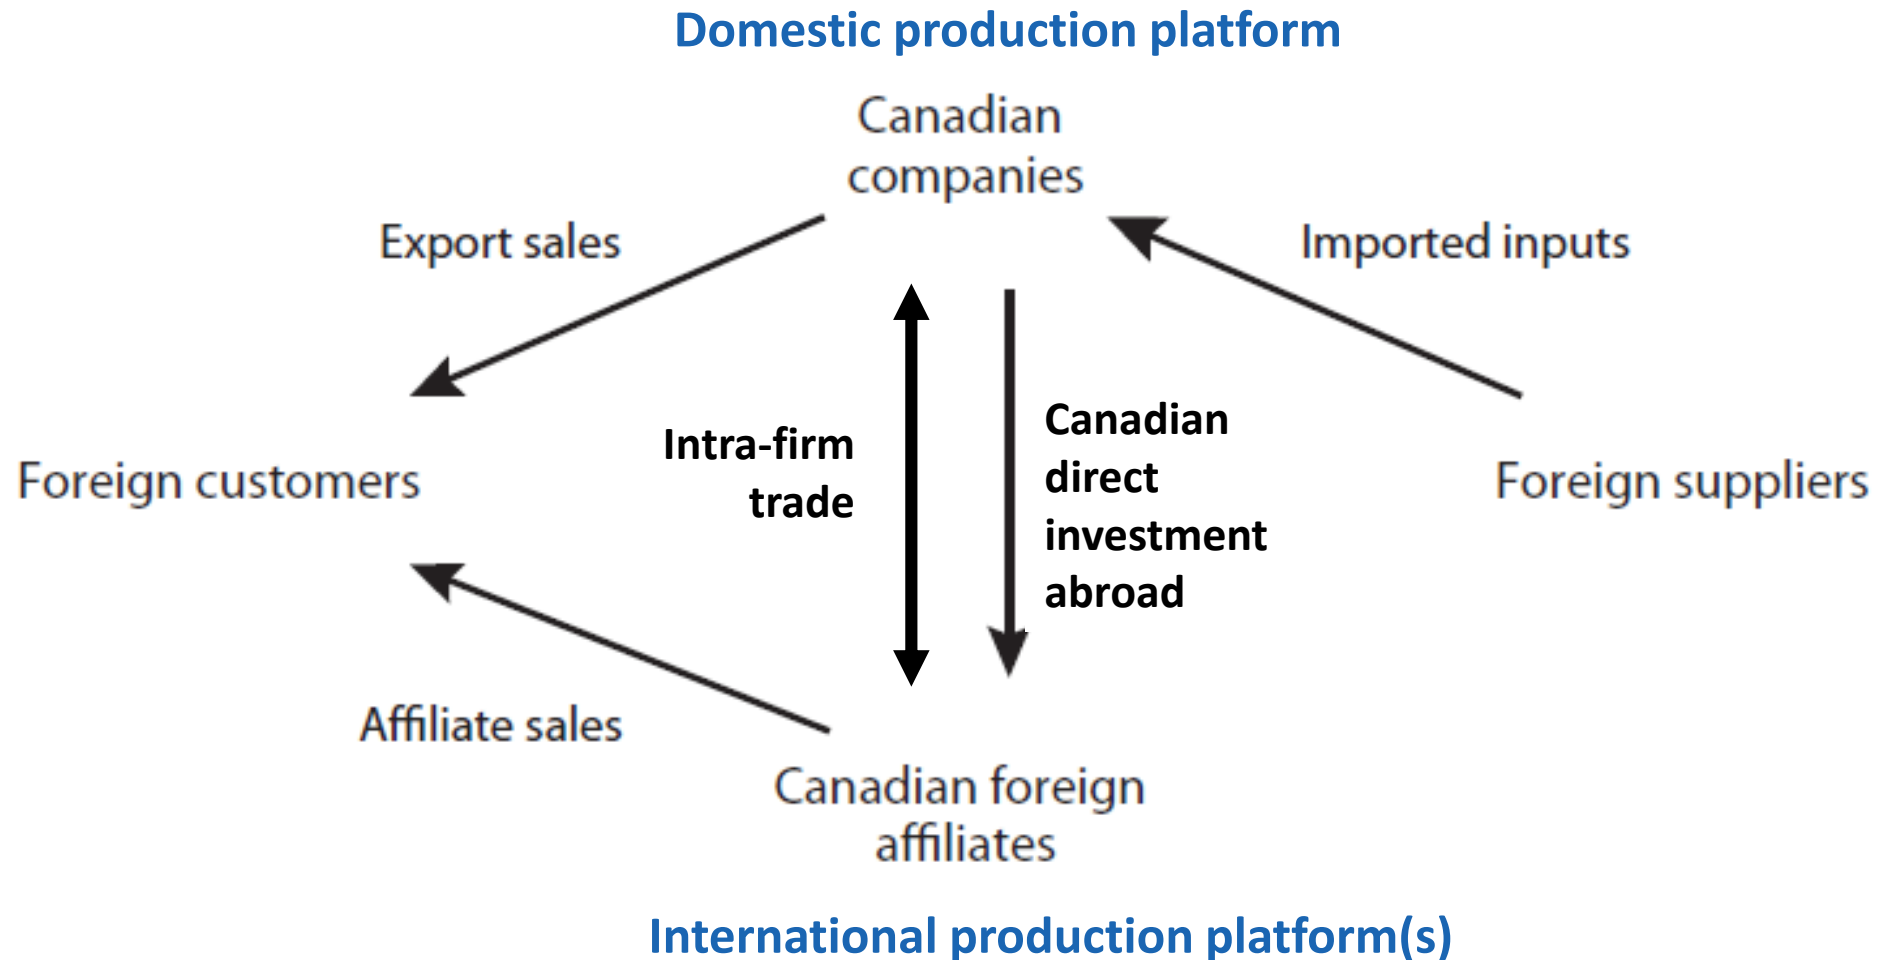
Domestic production platform

Canadian companies

Export sales

Imported inputs

Intra-firm trade

Canadian direct investment abroad

Foreign customers

Foreign suppliers

Affiliate sales

Canadian foreign affiliates

International production platform(s)